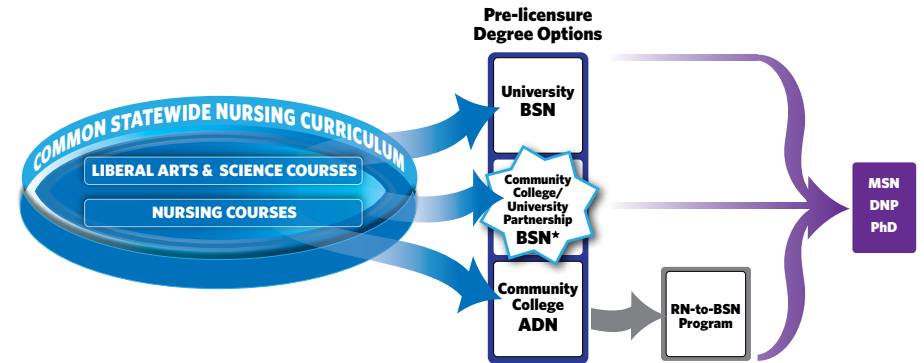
COMMON STATEWIDE NURSING CURRICULUM

LIBERAL ARTS & SCIENCE COURSES

NURSING COURSES

Pre-licensure Degree Options

University BSN

Community College/ University Partnership BSN*

Community College ADN

RN-to-BSN Program

MSN
DNP
PhD